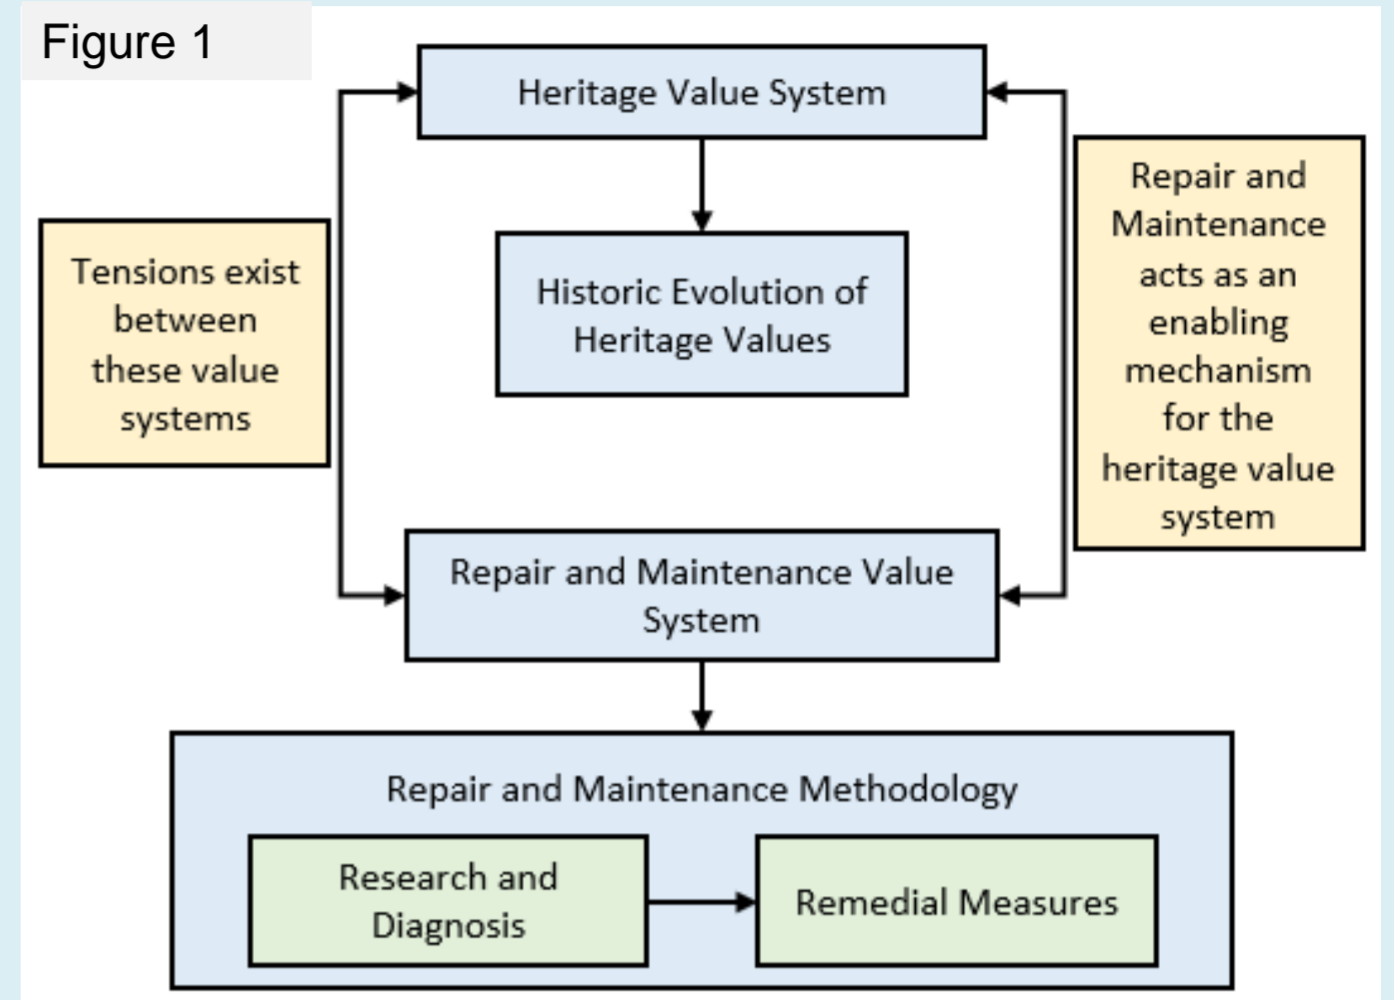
Figure 1

Heritage Value System

Tensions exist between these value systems

Historic Evolution of Heritage Values

Repair and Maintenance acts as an enabling mechanism for the heritage value system

Repair and Maintenance Value System

Repair and Maintenance Methodology

Research and Diagnosis

Remedial Measures